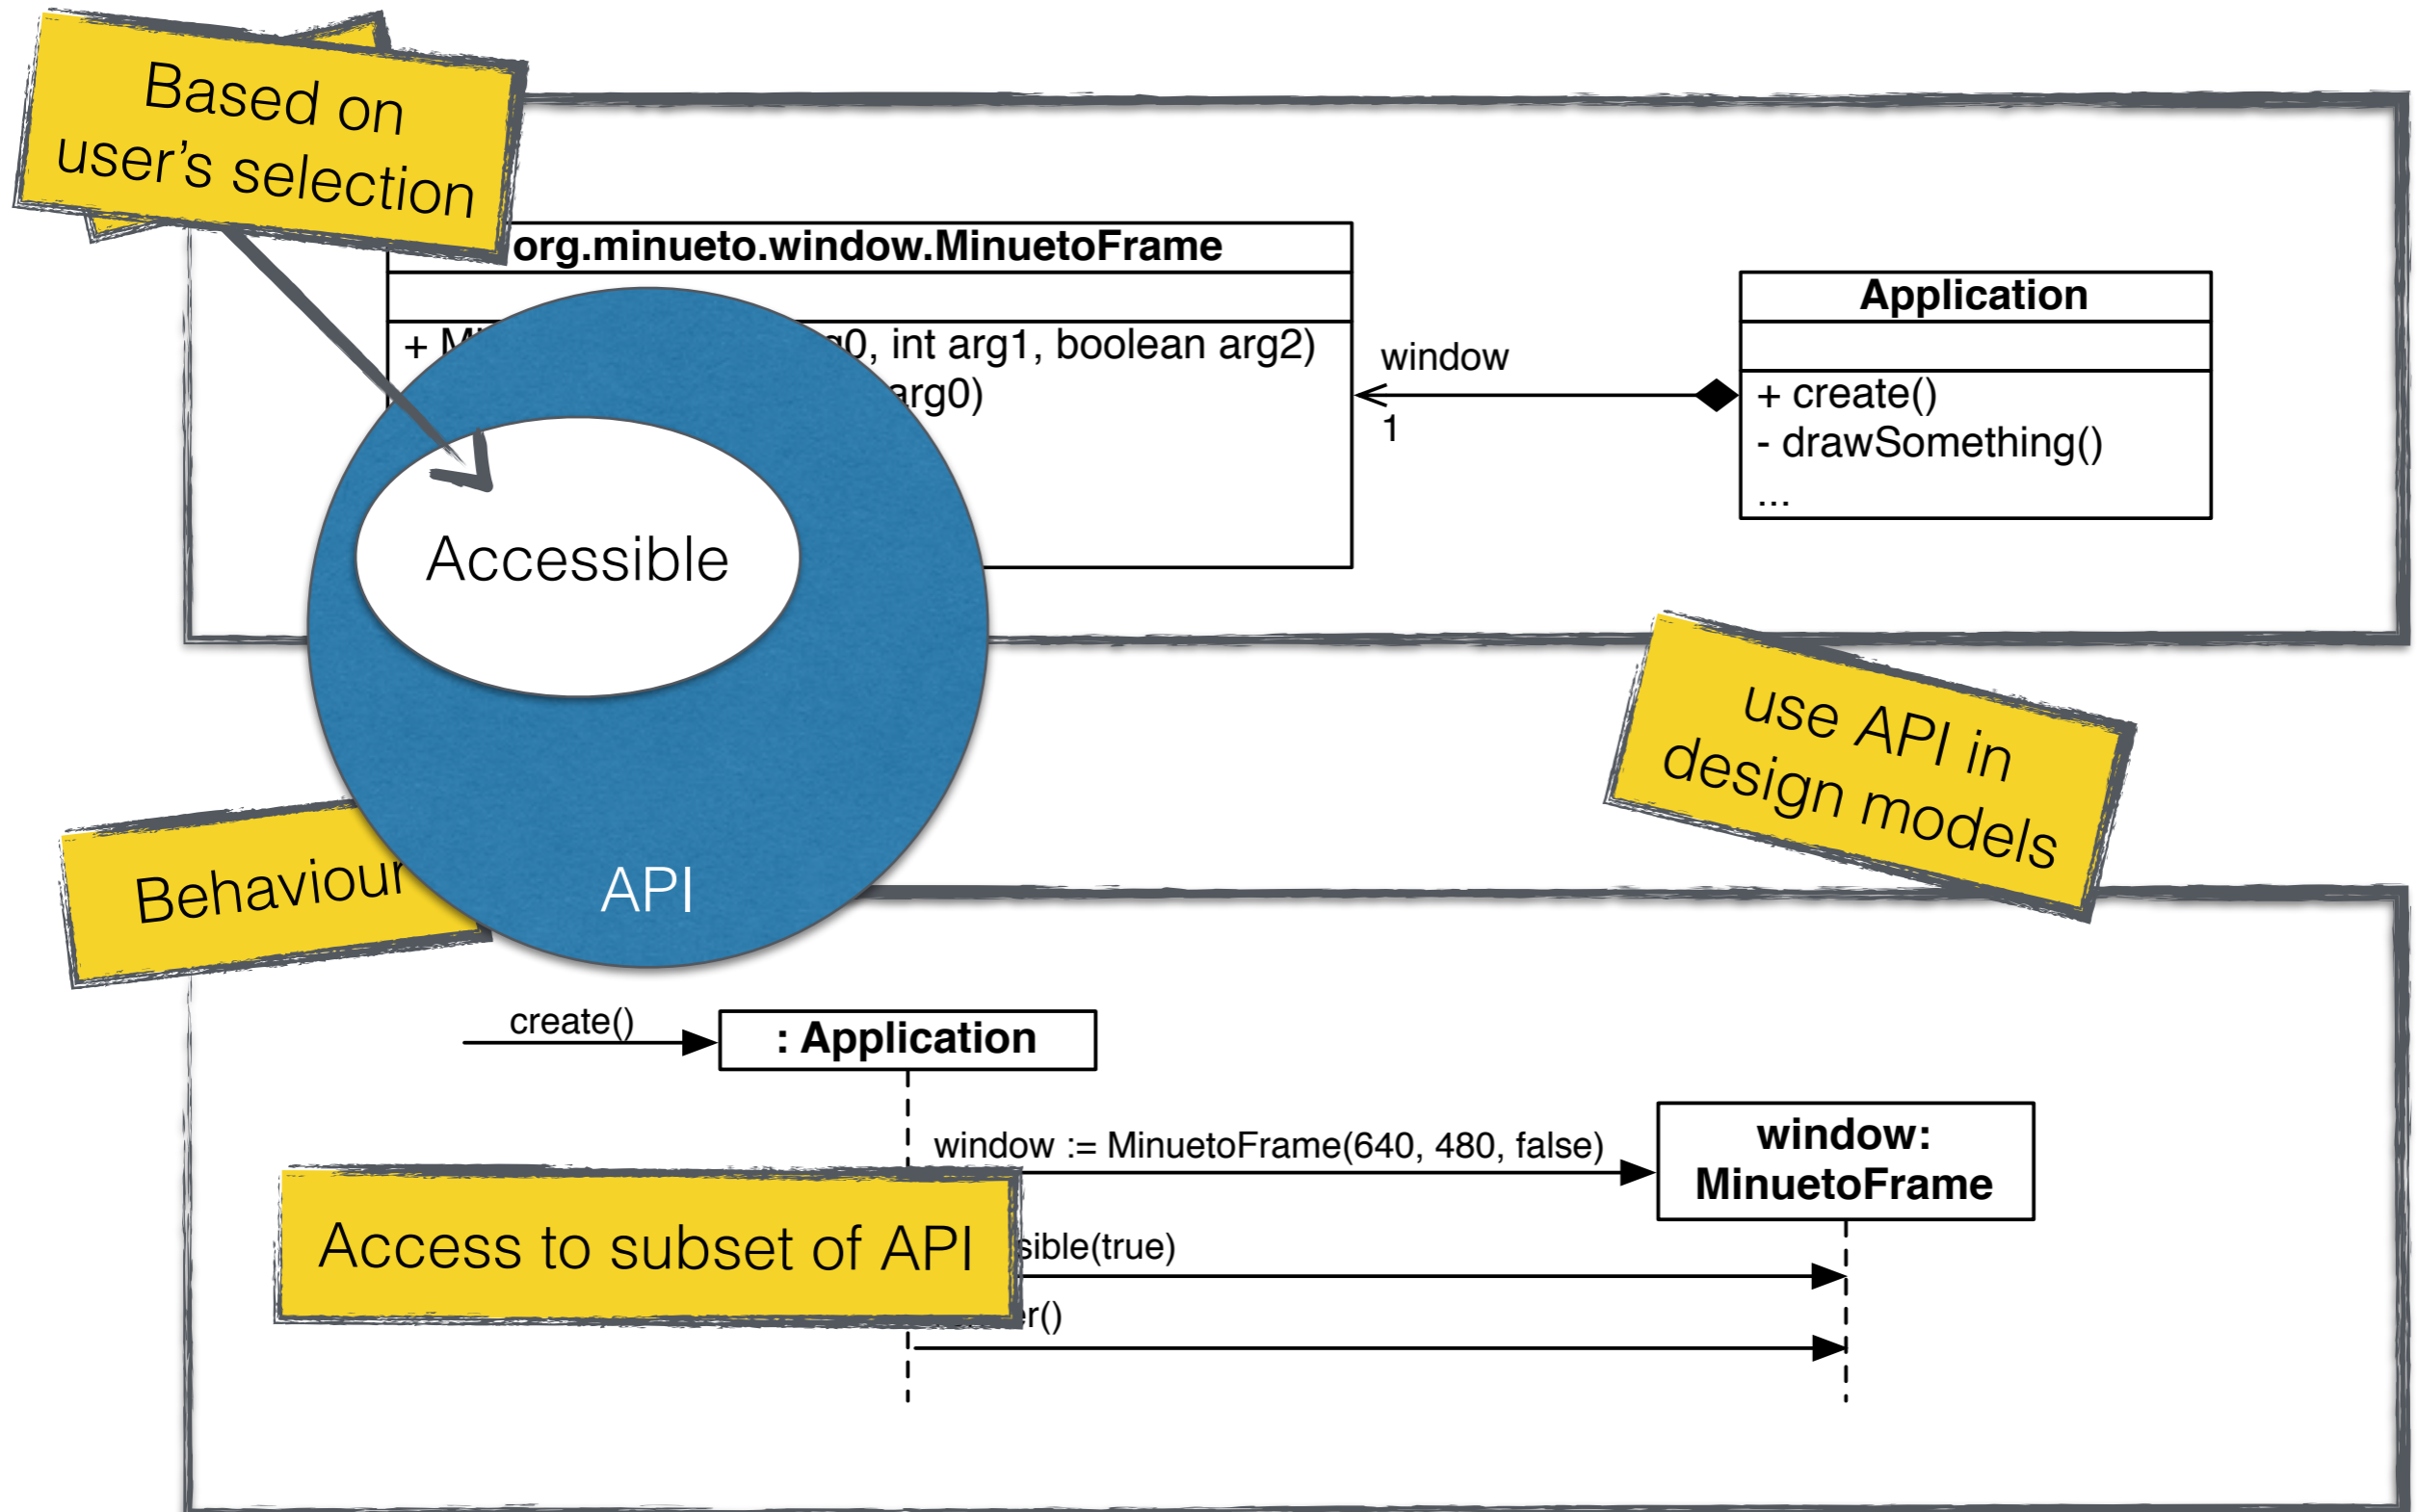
Based on user's selection

org.minueto.window.MinuetoFrame

+ M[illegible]g0, int arg1, boolean arg2)

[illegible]arg0)

Accessible

API

window

1

Application

+ create()
- drawSomething()
...

use API in design models

Behaviour

create()

: Application

window := MinuetoFrame(640, 480, false)

window: MinuetoFrame

Access to subset of API

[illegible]sible(true)

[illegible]r()